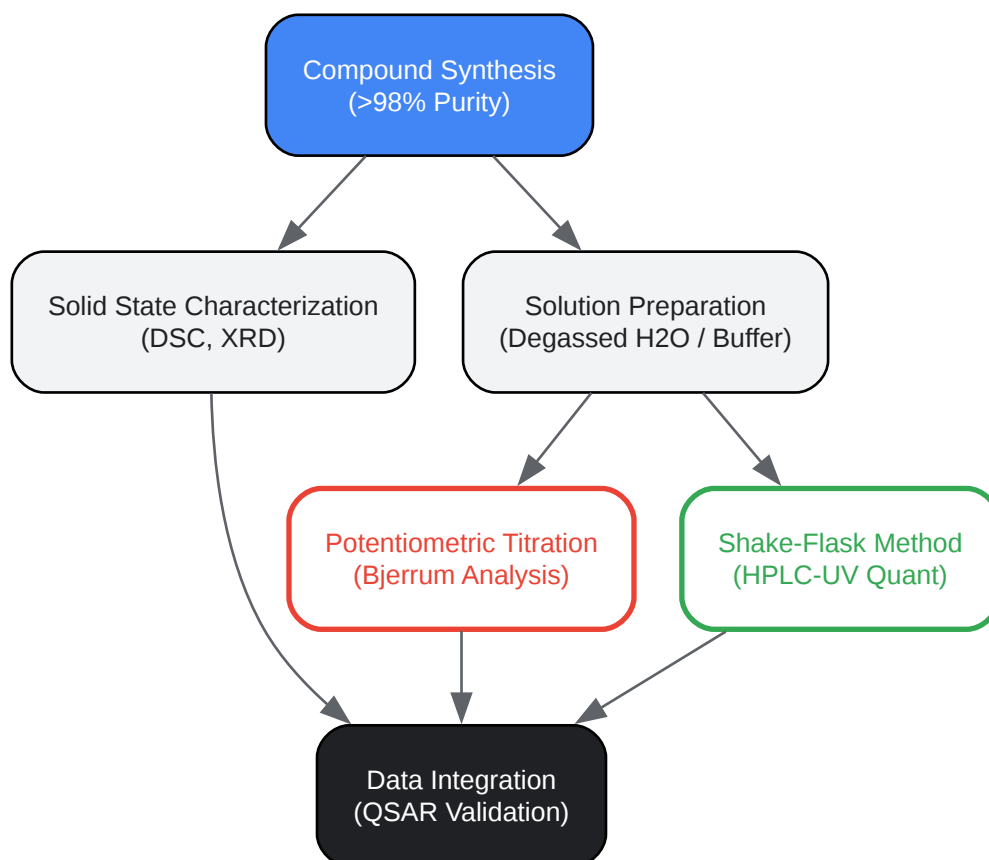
Compound Synthesis
(>98% Purity)

Solid State Characterization
(DSC, XRD)

Solution Preparation
(Degassed H2O / Buffer)

Potentiometric Titration
(Bjerrum Analysis)

Shake-Flask Method
(HPLC-UV Quant)

Data Integration
(QSAR Validation)